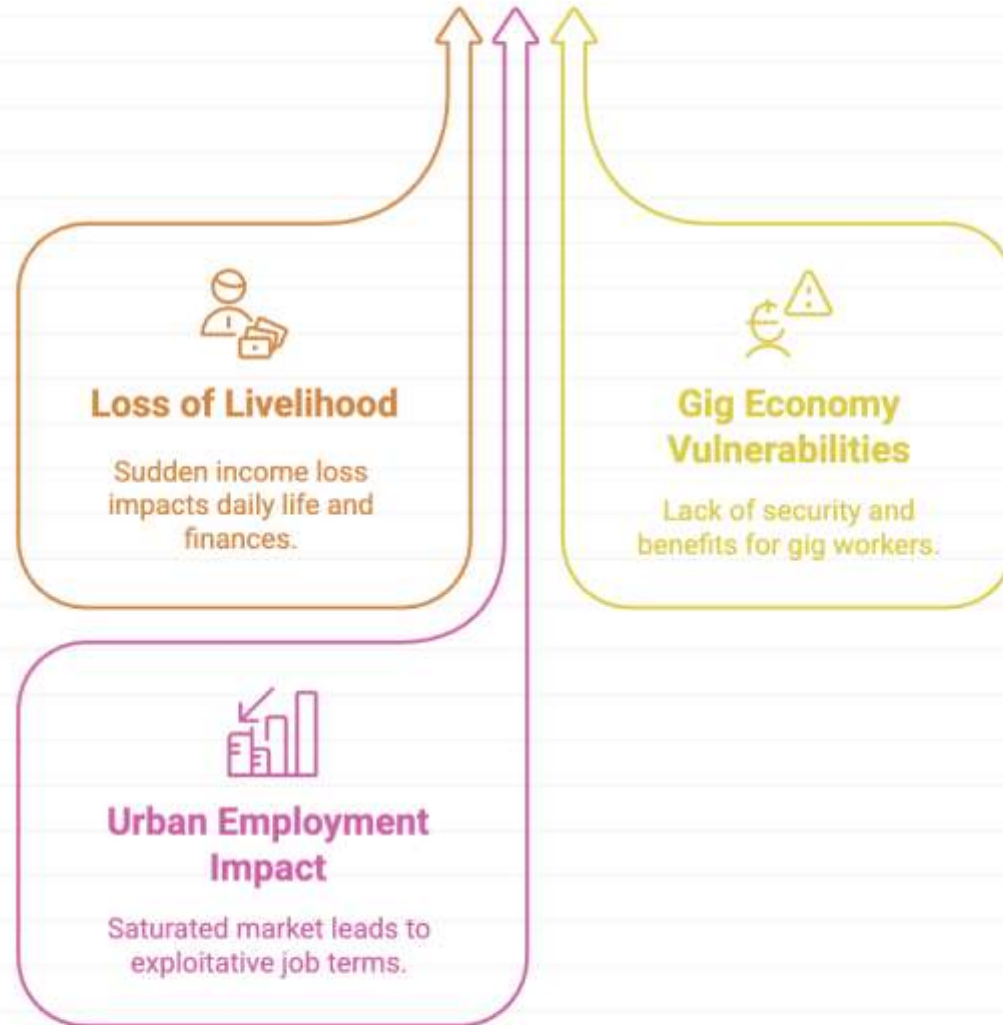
Loss of Livelihood

Sudden income loss impacts daily life and finances.

Gig Economy Vulnerabilities

Lack of security and benefits for gig workers.

Urban Employment Impact

Saturated market leads to exploitative job terms.